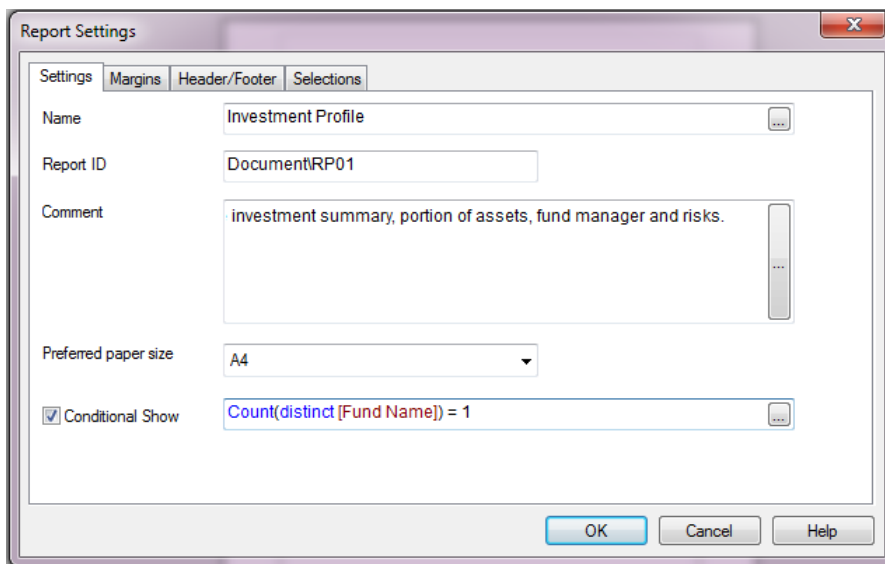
Report Settings

Settings | Margins | Header/Footer | Selections

Name
Investment Profile
...

Report ID
Document\RP01

Comment
investment summary, portion of assets, fund manager and risks.
...

Preferred paper size
A4

Conditional Show
Count(distinct [Fund Name]) = 1
...

OK
Cancel
Help